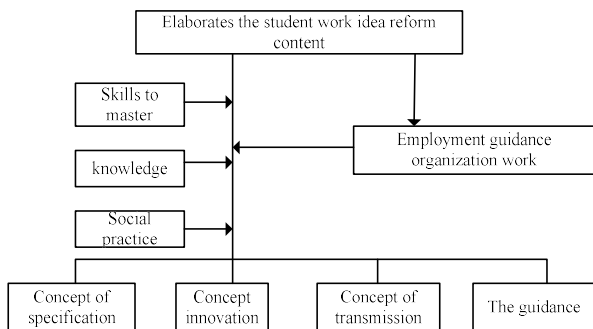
Elaborates the student work idea reform content

Skills to master

knowledge

Social practice

Employment guidance organization work

Concept of specification

Concept innovation

Concept of transmission

The guidance